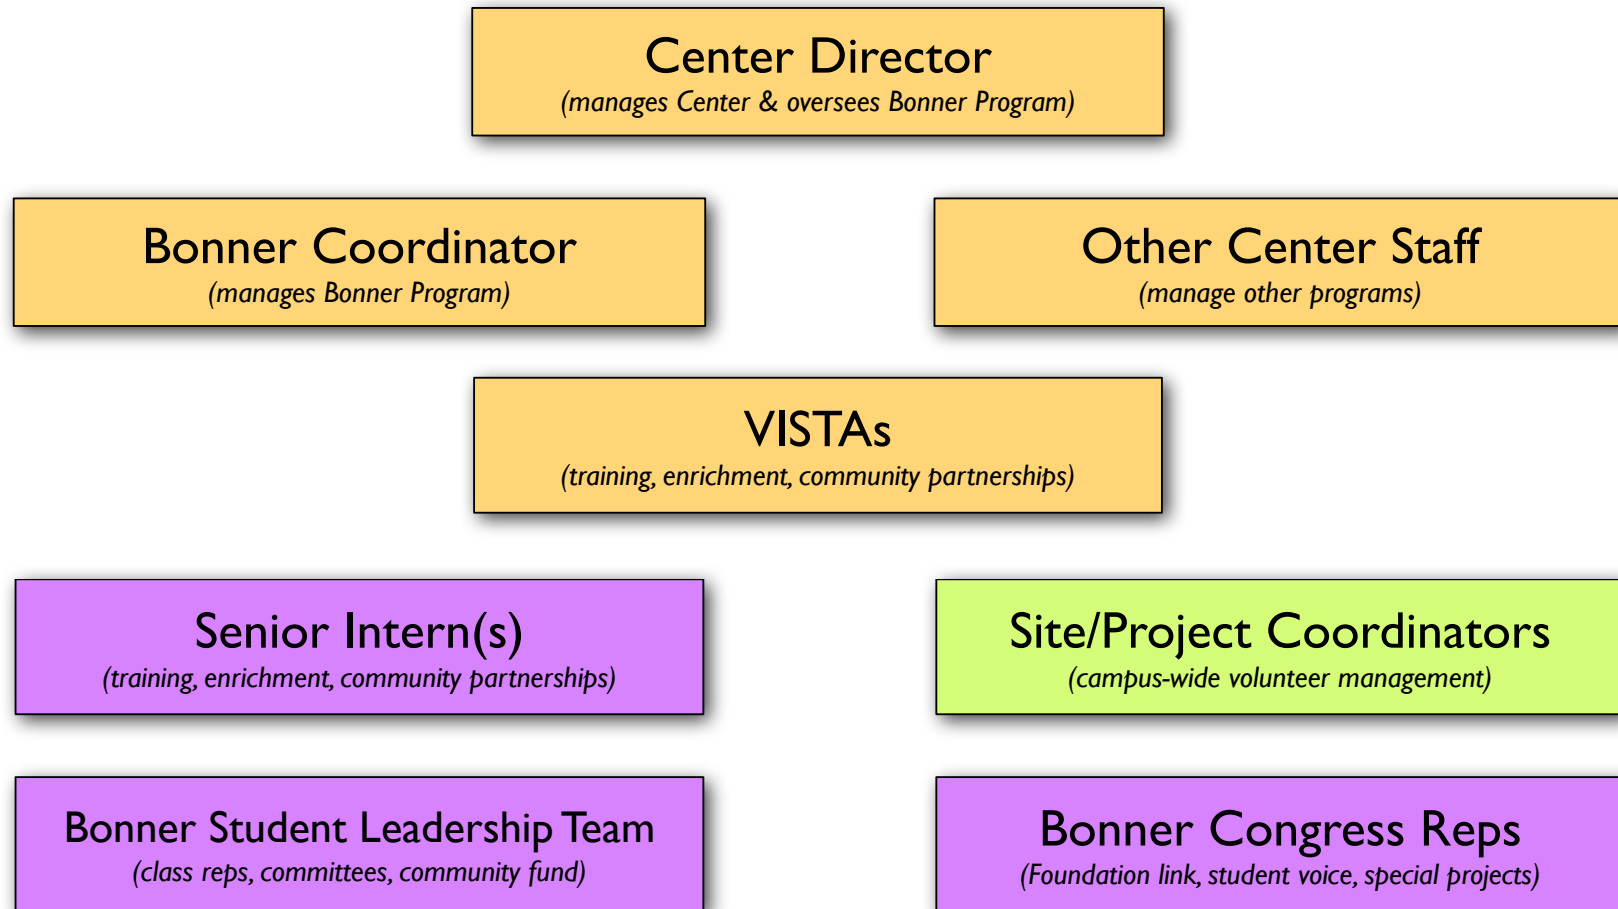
Center Director
(manages Center & oversees Bonner Program)

Bonner Coordinator
(manages Bonner Program)

Other Center Staff
(manage other programs)

VISTAs
(training, enrichment, community partnerships)

Senior Intern(s)
(training, enrichment, community partnerships)

Site/Project Coordinators
(campus-wide volunteer management)

Bonner Student Leadership Team
(class reps, committees, community fund)

Bonner Congress Reps
(Foundation link, student voice, special projects)